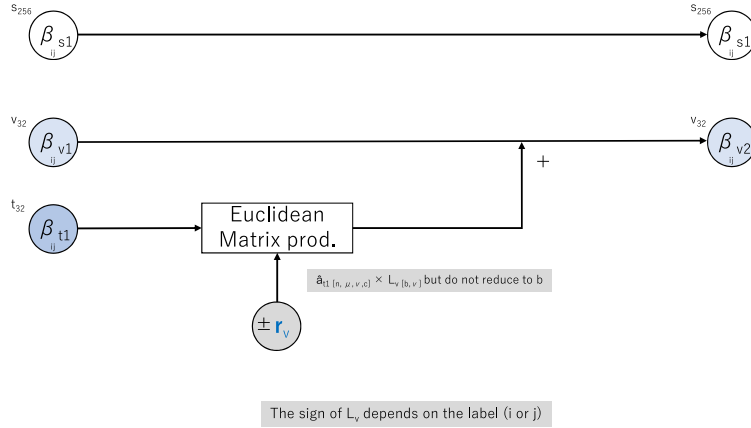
$s_{256}$

$\beta_{s1}$ ij

$s_{256}$

$\beta_{s1}$ ij

$v_{32}$

$\beta_{v1}$ ij

$v_{32}$

$\beta_{v2}$ ij

+

$t_{32}$

$\beta_{t1}$ ij

Euclidean Matrix prod.

$\hat{a}_{t1\,[n,\,\mu,\,\nu,\,c]} \times L_{v\,[b,\,\nu]}$ but do not reduce to b

$\pm \mathbf{r}_v$

The sign of $L_v$ depends on the label (i or j)